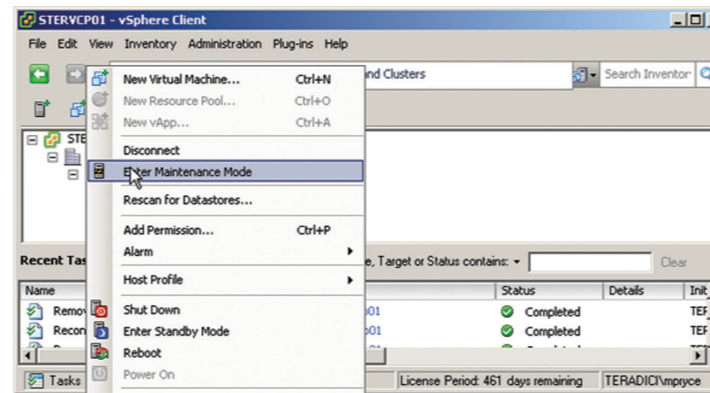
STERVCP01 - vSphere Client

File Edit View Inventory Administration Plug-ins Help

nd Clusters

Search Inventor

STE

New Virtual Machine... Ctrl+N
New Resource Pool... Ctrl+O
New vApp... Ctrl+A
Disconnect
Enter Maintenance Mode
Rescan for Datastores...
Add Permission... Ctrl+P
Alarm
Host Profile
Shut Down
Enter Standby Mode
Reboot
Power On

Recent Tas

e, Target or Status contains: ▾

Clear

| Name | | Status | Details | Init |
|---|---|---|---|---|
| Remo | 01 | Completed | | TEF |
| Recon | 01 | Completed | | TEF |

Tasks

License Period: 461 days remaining

TERADICI\mpryce